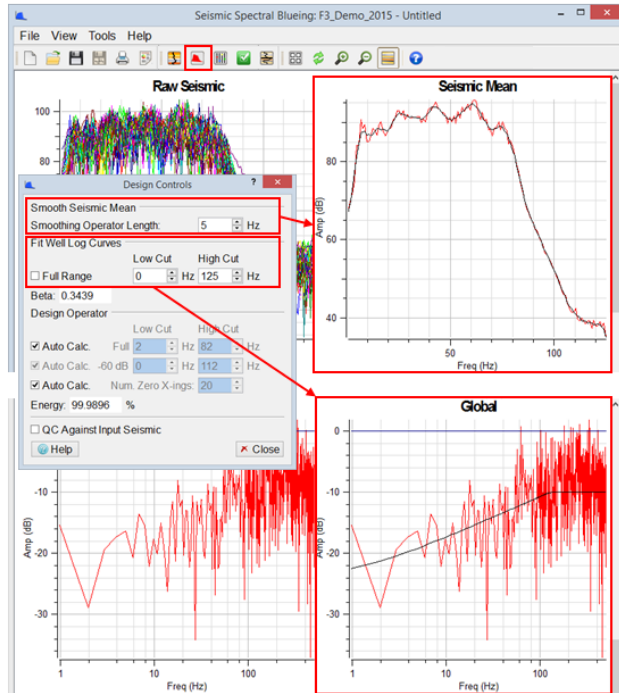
Seismic Spectral Blueing: F3_Demo_2015 - Untitled

File View Tools Help

Raw Seismic

100

80

Seismic Mean

80

60

40

Amp (dB)

50

100

Freq (Hz)

Design Controls

Smooth Seismic Mean

Smoothing Operator Length: 5 Hz

Fit Well Log Curves

Low Cut High Cut

Full Range 0 Hz 125 Hz

Beta: 0.3439

Design Operator

Low Cut High Cut

Auto Calc. Full 2 Hz 82 Hz

Auto Calc. -60 dB 0 Hz 112 Hz

Auto Calc. Num. Zero X-ings: 20

Energy: 99.9896 %

QC Against Input Seismic

Help

Close

Global

0

-10

-20

-30

Amp (dB)

1

10

100

Freq (Hz)

-10

-20

-30

Amp (dB)

1

10

100

Freq (Hz)